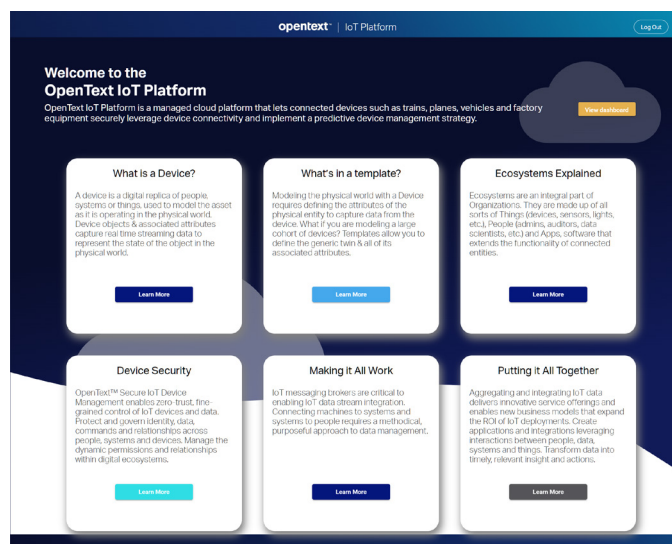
opentext™ | IoT Platform

Log Out

Welcome to the OpenText IoT Platform

OpenText IoT Platform is a managed cloud platform that lets connected devices such as trains, planes, vehicles and factory equipment securely leverage device connectivity and implement a predictive device management strategy.

View dashboard

What is a Device?

A device is a digital replica of people, systems or things, used to model the asset as it is operating in the physical world. Device objects & associated attributes capture real time streaming data to represent the state of the object in the physical world.

Learn More

What's in a template?

Modeling the physical world with a Device requires defining the attributes of the physical entity to capture data from the device. What if you are modeling a large cohort of devices? Templates allow you to define the generic twin & all of its associated attributes.

Learn More

Ecosystems Explained

Ecosystems are an integral part of Organizations. They are made up of all sorts of Things (devices, sensors, lights, etc), People (admins, auditors, data scientists, etc.) and Apps, software that extends the functionality of connected entities.

Learn More

Device Security

OpenText™ Secure IoT Device Management enables zero-trust, fine-grained control of IoT devices and data. Protect and govern identity, data, commands and relationships across people, systems and devices. Manage the dynamic permissions and relationships within digital ecosystems.

Learn More

Making it All Work

IoT messaging brokers are critical to enabling IoT data stream integration. Connecting machines to systems and systems to people requires a methodical, purposeful approach to data management.

Learn More

Putting it All Together

Aggregating and integrating IoT data delivers innovative service offerings and enables new business models that expand the ROI of IoT deployments. Create applications and integrations leveraging interactions between people, data, systems and things. Transform data into timely, relevant insight and actions.

Learn More